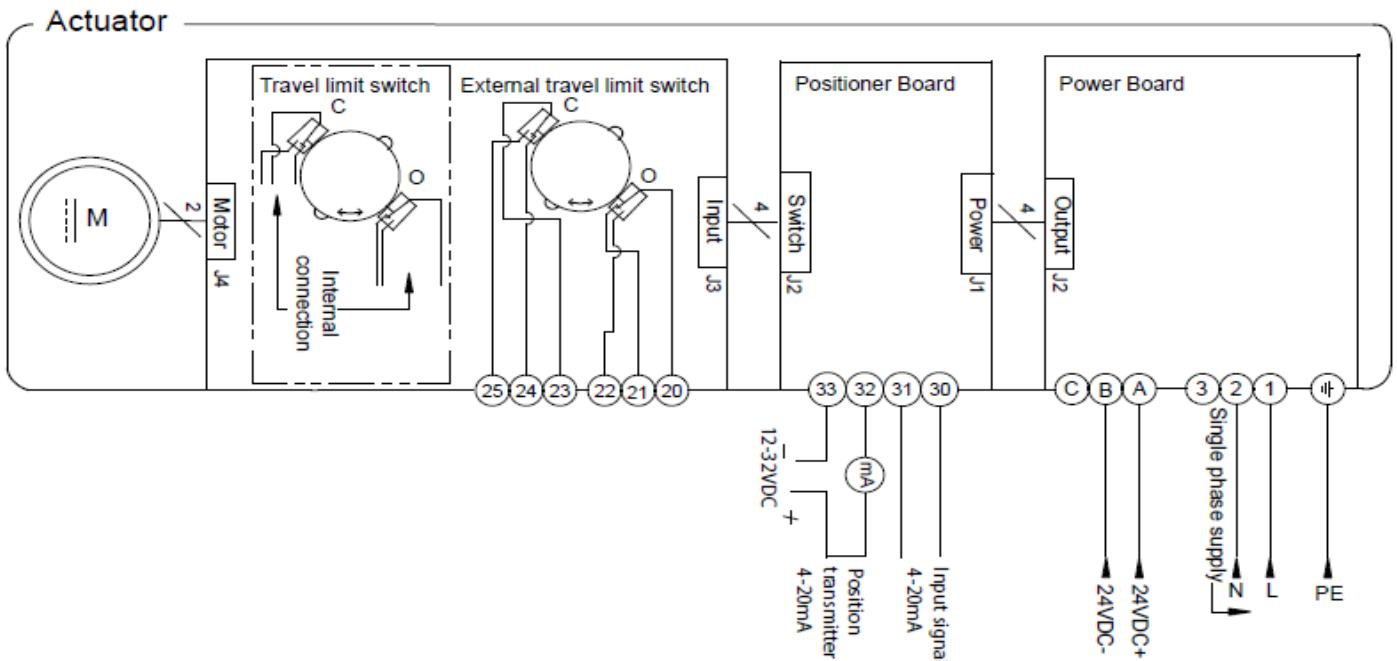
Actuator

Travel limit switch
C
O
Internal connection

External travel limit switch
C
O

Positioner Board

Power Board

M
2
Motor
J4

Input
J3
4
Switch
J2

Power
J1
4
Output
J2

25 24 23 22 21 20

33 32 31 30

C B A 3 2 1

12-32VDC
−
+
mA

Position transmitter 4-20mA

4-20mA Input signa

24VDC-
24VDC+

Single phase supply
N
L
PE